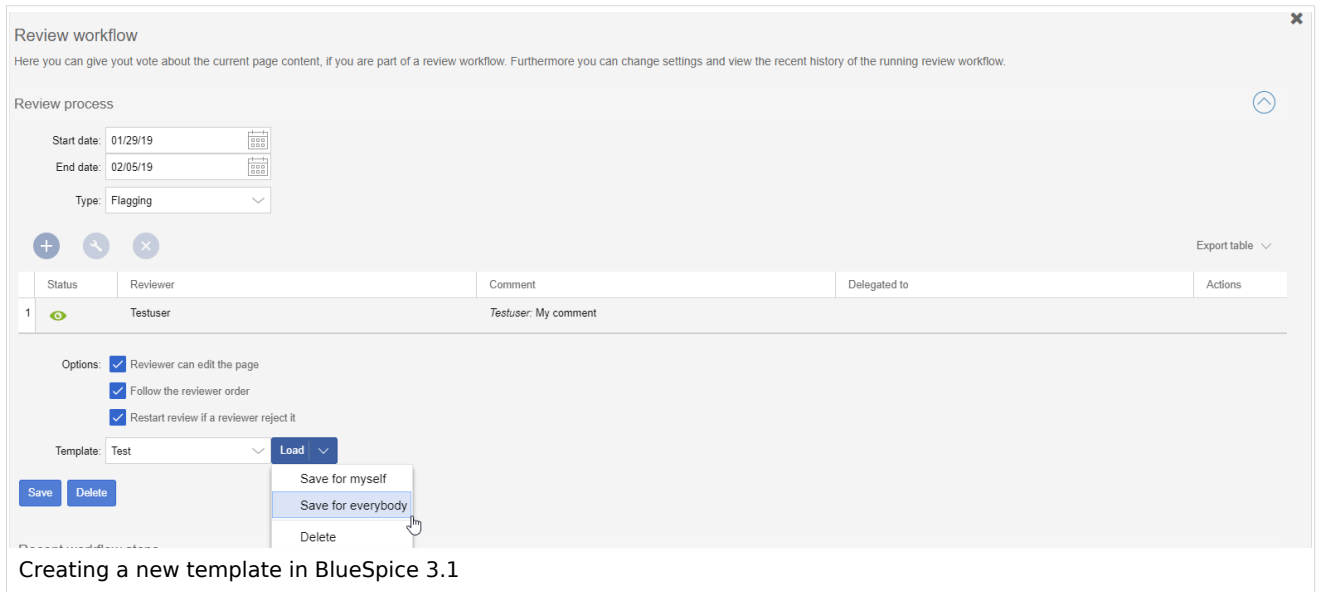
Review workflow

Here you can give yout vote about the current page content, if you are part of a review workflow. Furthermore you can change settings and view the recent history of the running review workflow.

Review process

Start date: 01/29/19

End date: 02/05/19

Type: Flagging

Export table

| | Status | Reviewer | Comment | Delegated to | Actions |
|---|---|---|---|---|---|
| 1 | | Testuser | *Testuser*: My comment | | |

Options: Reviewer can edit the page

Follow the reviewer order

Restart review if a reviewer reject it

Template: Test

Load

Save for myself

Save for everybody

Delete

Save Delete

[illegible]

Creating a new template in BlueSpice 3.1